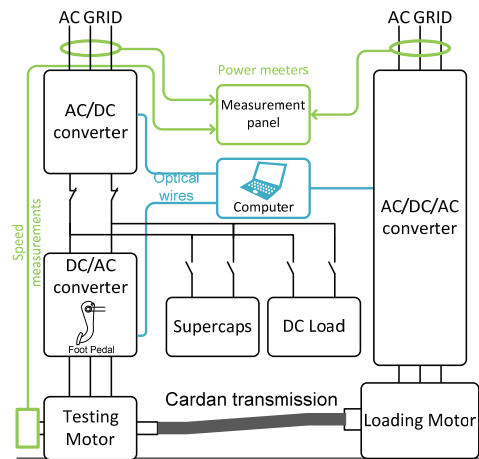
AC GRID

AC GRID

Power meeters

Measurement panel

AC/DC converter

Optical wires

Computer

AC/DC/AC converter

Speed measurements

DC/AC converter

Foot Pedal

Supercaps

DC Load

Cardan transmission

Testing Motor

Loading Motor